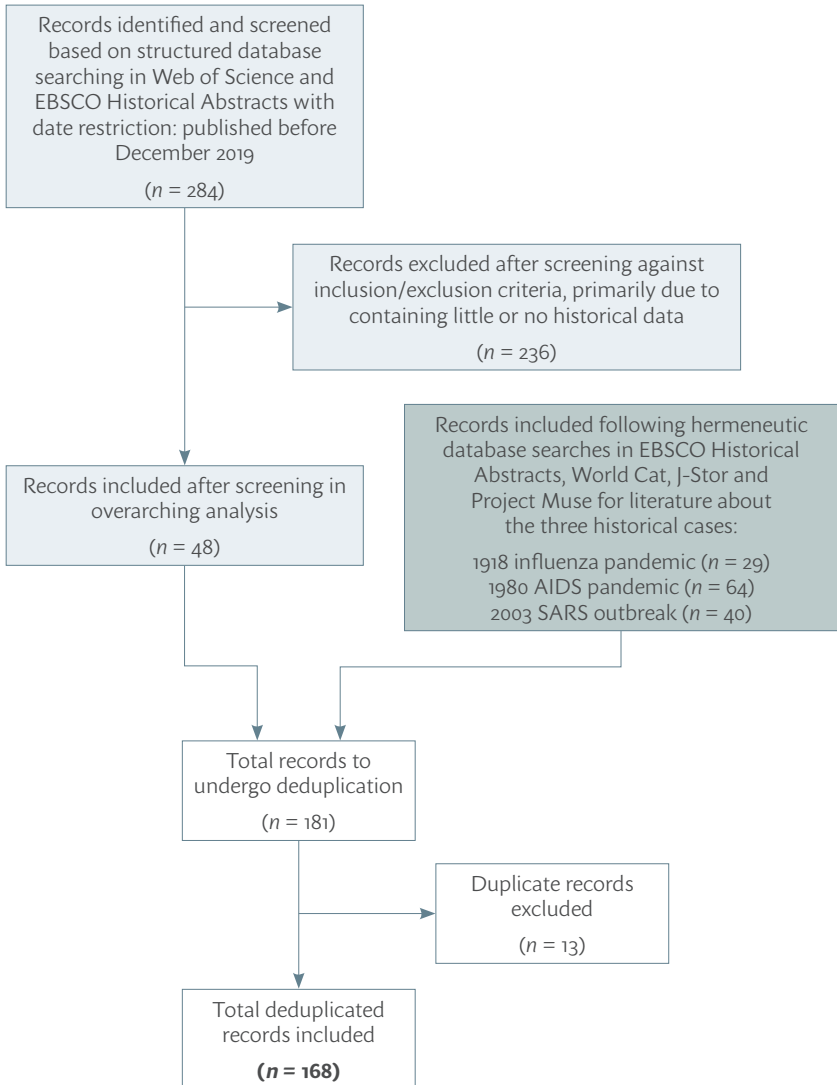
Records identified and screened based on structured database searching in Web of Science and EBSCO Historical Abstracts with date restriction: published before December 2019

($n$ = 284)

Records excluded after screening against inclusion/exclusion criteria, primarily due to containing little or no historical data

($n$ = 236)

Records included following hermeneutic database searches in EBSCO Historical Abstracts, World Cat, J-Stor and Project Muse for literature about the three historical cases:

1918 influenza pandemic ($n$ = 29)
1980 AIDS pandemic ($n$ = 64)
2003 SARS outbreak ($n$ = 40)

Records included after screening in overarching analysis

($n$ = 48)

Total records to undergo deduplication

($n$ = 181)

Duplicate records excluded

($n$ = 13)

Total deduplicated records included

**($n$ = 168)**